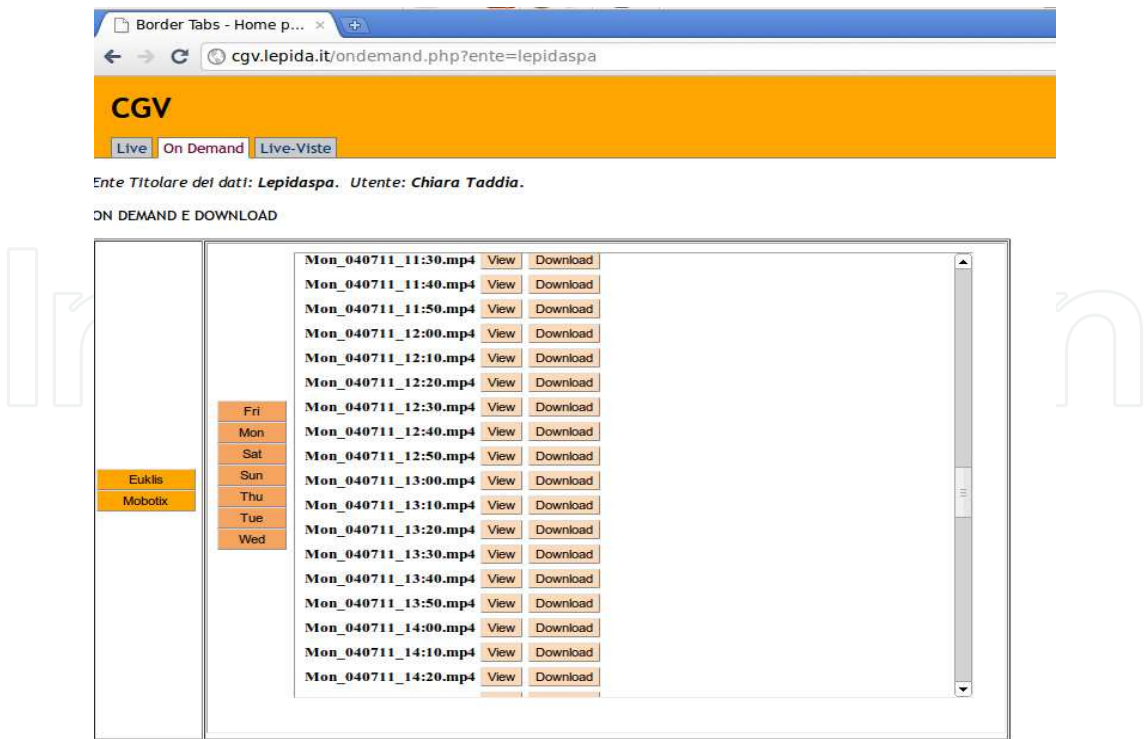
Border Tabs - Home p... ×

cgv.lepida.it/ondemand.php?ente=lepidaspa

CGV

Live | On Demand | Live-Viste

Ente Titolare dei dati: Lepidaspa. Utente: Chiara Taddia.

ON DEMAND E DOWNLOAD

Euklis
Mobotix

Fri
Mon
Sat
Sun
Thu
Tue
Wed

Mon_040711_11:30.mp4 View Download
Mon_040711_11:40.mp4 View Download
Mon_040711_11:50.mp4 View Download
Mon_040711_12:00.mp4 View Download
Mon_040711_12:10.mp4 View Download
Mon_040711_12:20.mp4 View Download
Mon_040711_12:30.mp4 View Download
Mon_040711_12:40.mp4 View Download
Mon_040711_12:50.mp4 View Download
Mon_040711_13:00.mp4 View Download
Mon_040711_13:10.mp4 View Download
Mon_040711_13:20.mp4 View Download
Mon_040711_13:30.mp4 View Download
Mon_040711_13:40.mp4 View Download
Mon_040711_13:50.mp4 View Download
Mon_040711_14:00.mp4 View Download
Mon_040711_14:10.mp4 View Download
Mon_040711_14:20.mp4 View Download